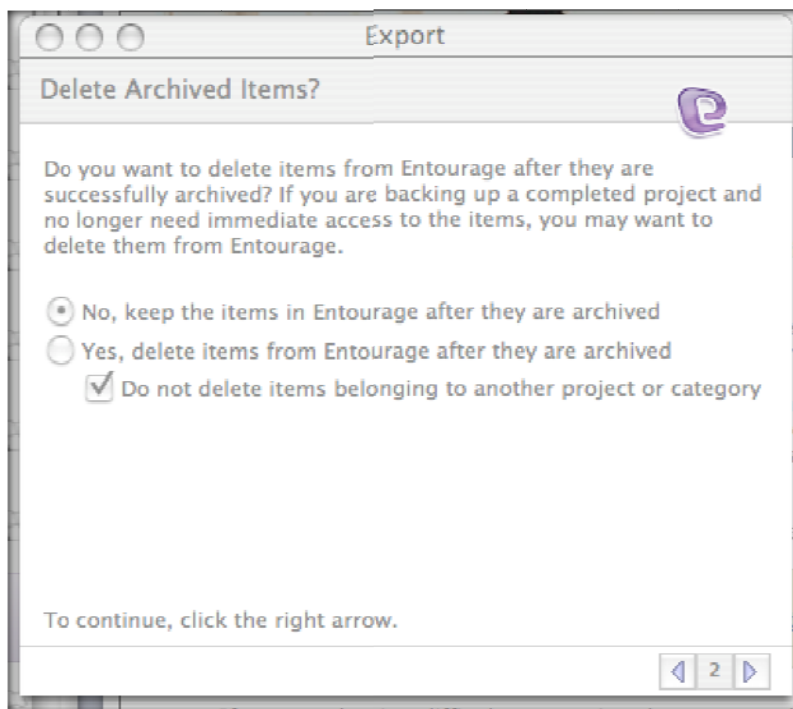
Export

Delete Archived Items?

Do you want to delete items from Entourage after they are successfully archived? If you are backing up a completed project and no longer need immediate access to the items, you may want to delete them from Entourage.

No, keep the items in Entourage after they are archived

Yes, delete items from Entourage after they are archived

Do not delete items belonging to another project or category

To continue, click the right arrow.

2